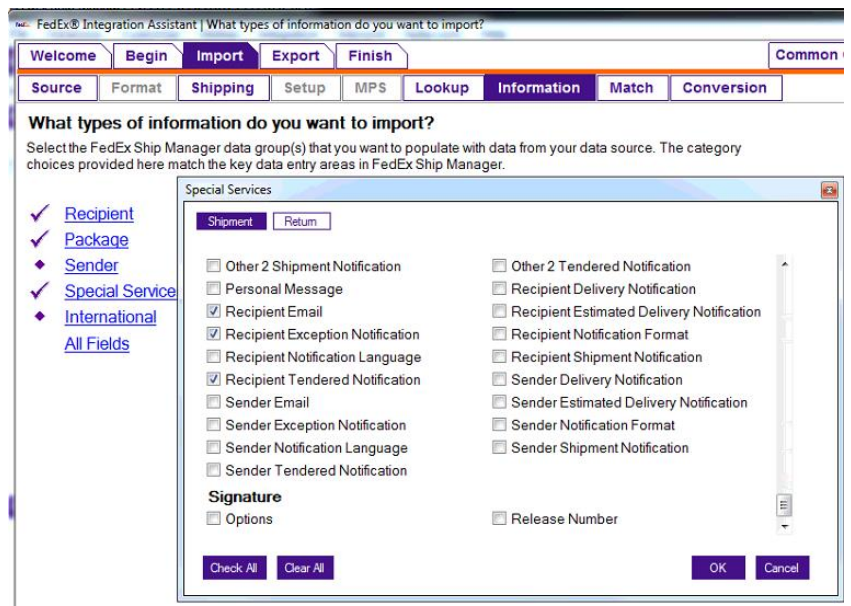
FedEx® Integration Assistant | What types of information do you want to import?

Welcome Begin Import Export Finish Common

Source Format Shipping Setup MPS Lookup Information Match Conversion

What types of information do you want to import?

Select the FedEx Ship Manager data group(s) that you want to populate with data from your data source. The category choices provided here match the key data entry areas in FedEx Ship Manager.

✓ Recipient
✓ Package
◆ Sender
✓ Special Service
◆ International
All Fields

Special Services

Shipment Return

Other 2 Shipment Notification
Personal Message
Recipient Email
Recipient Exception Notification
Recipient Notification Language
Recipient Tendered Notification
Sender Email
Sender Exception Notification
Sender Notification Language
Sender Tendered Notification

Other 2 Tendered Notification
Recipient Delivery Notification
Recipient Estimated Delivery Notification
Recipient Notification Format
Recipient Shipment Notification
Sender Delivery Notification
Sender Estimated Delivery Notification
Sender Notification Format
Sender Shipment Notification

Signature
Options
Release Number

Check All Clear All OK Cancel